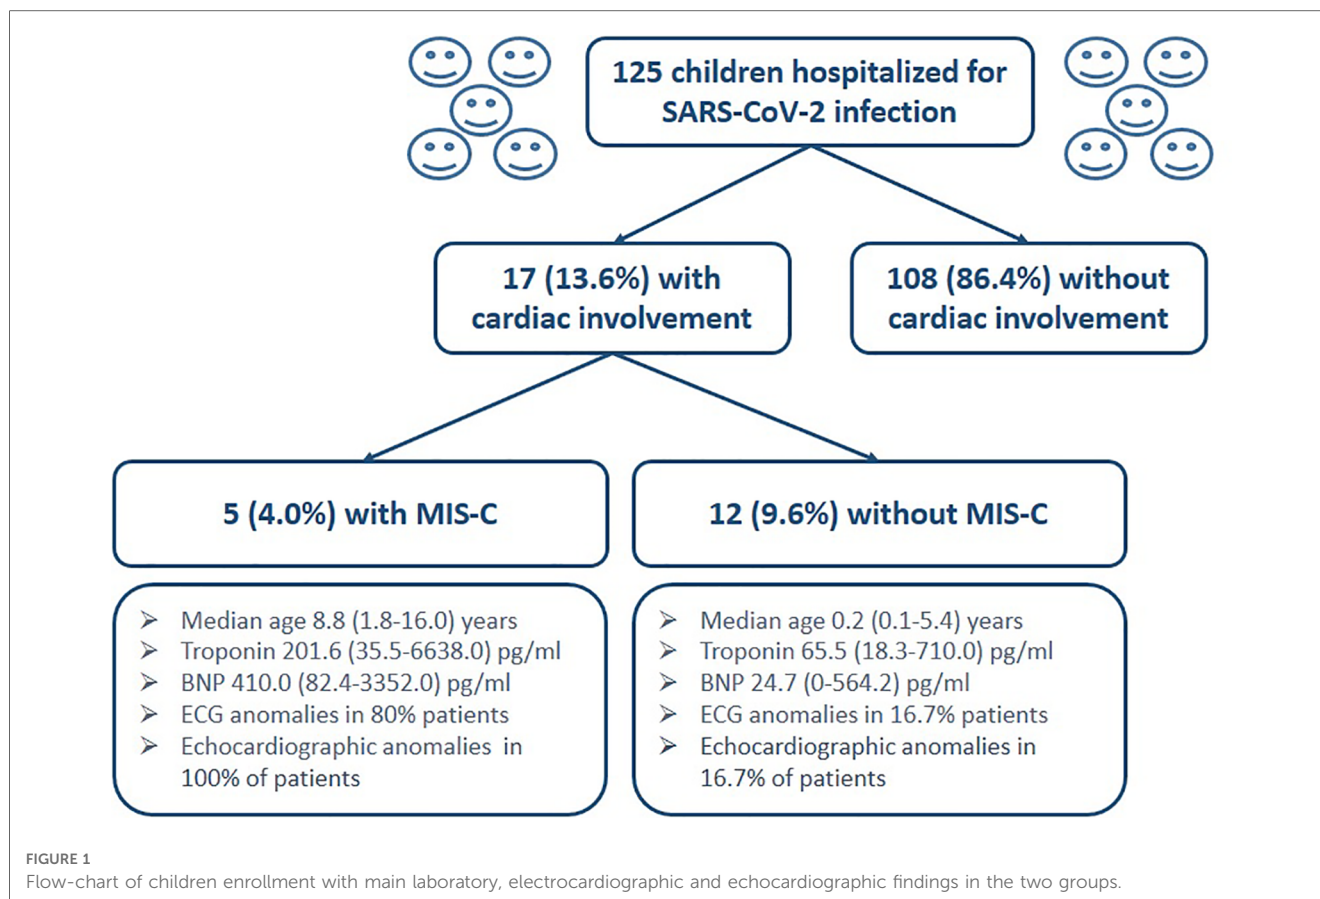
125 children hospitalized for SARS-CoV-2 infection

17 (13.6%) with cardiac involvement

108 (86.4%) without cardiac involvement

5 (4.0%) with MIS-C

12 (9.6%) without MIS-C

➢ Median age 8.8 (1.8-16.0) years
➢ Troponin 201.6 (35.5-6638.0) pg/ml
➢ BNP 410.0 (82.4-3352.0) pg/ml
➢ ECG anomalies in 80% patients
➢ Echocardiographic anomalies in 100% of patients

➢ Median age 0.2 (0.1-5.4) years
➢ Troponin 65.5 (18.3-710.0) pg/ml
➢ BNP 24.7 (0-564.2) pg/ml
➢ ECG anomalies in 16.7% patients
➢ Echocardiographic anomalies in 16.7% of patients

FIGURE 1
Flow-chart of children enrollment with main laboratory, electrocardiographic and echocardiographic findings in the two groups.